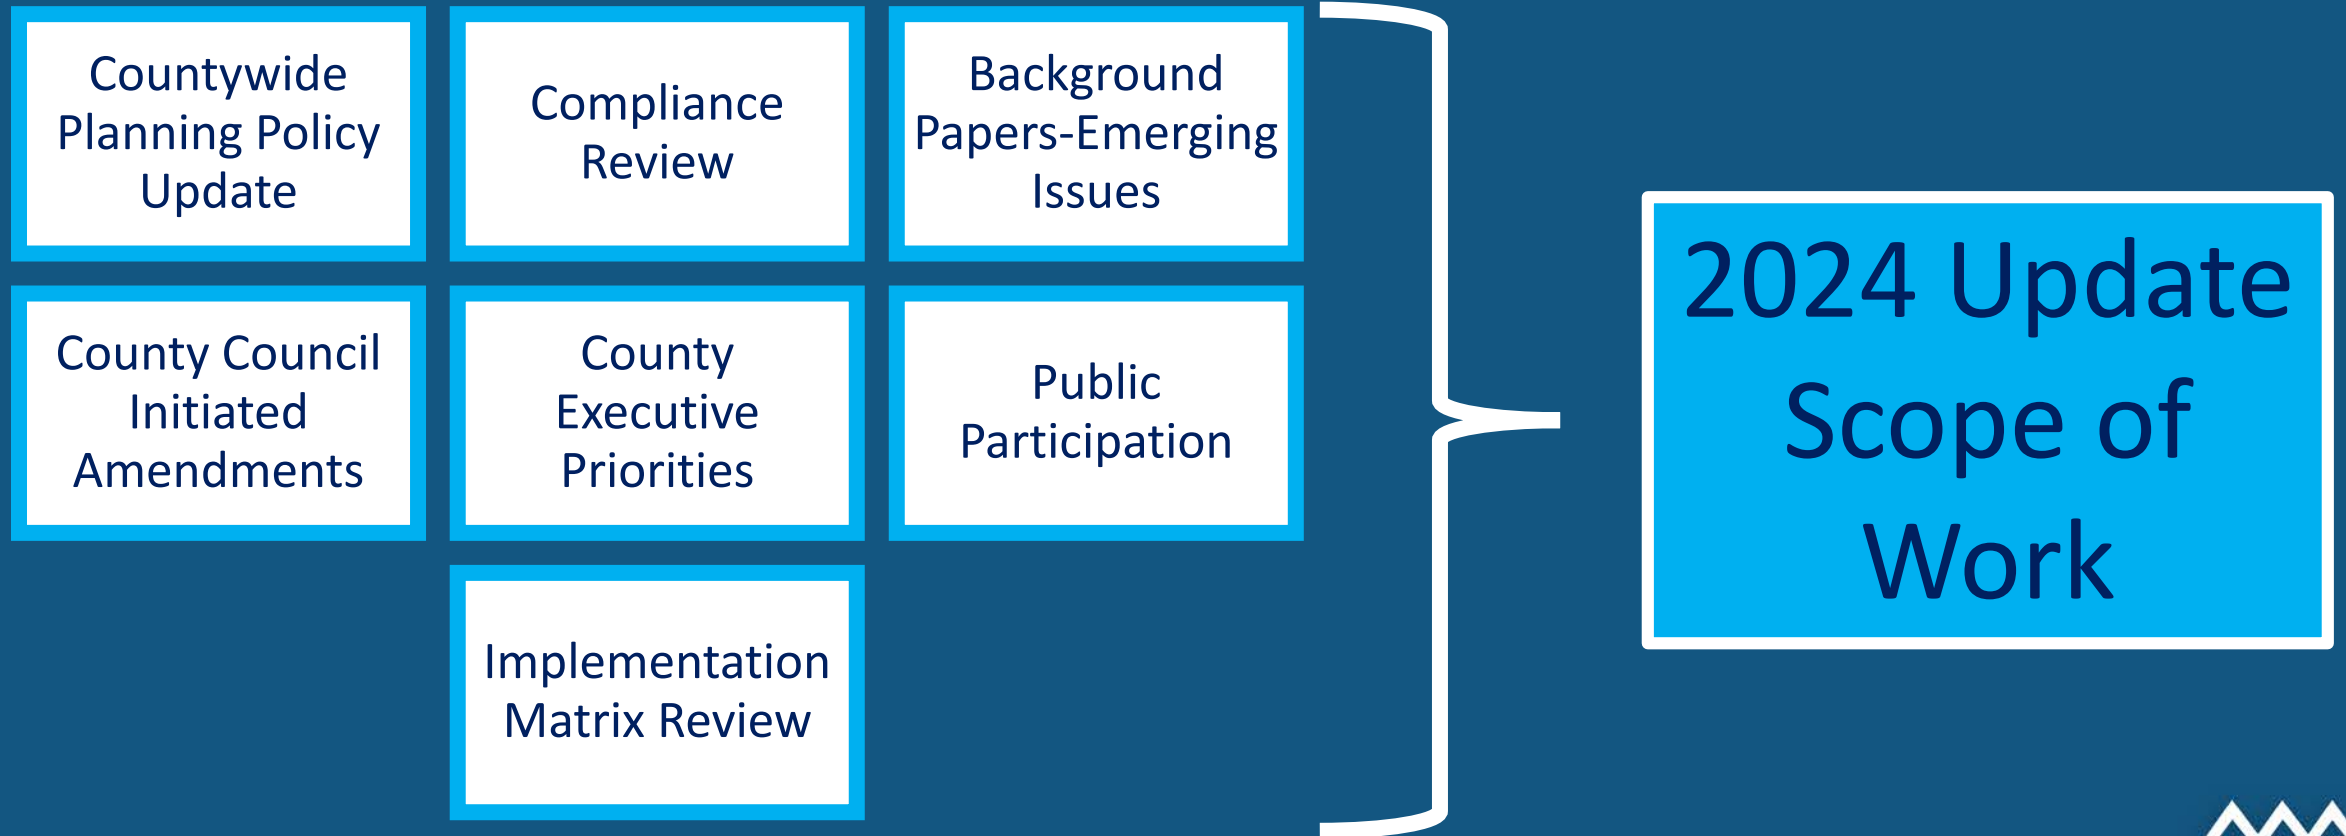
Countywide Planning Policy Update

Compliance Review

Background Papers-Emerging Issues

County Council Initiated Amendments

County Executive Priorities

Public Participation

Implementation Matrix Review

2024 Update Scope of Work